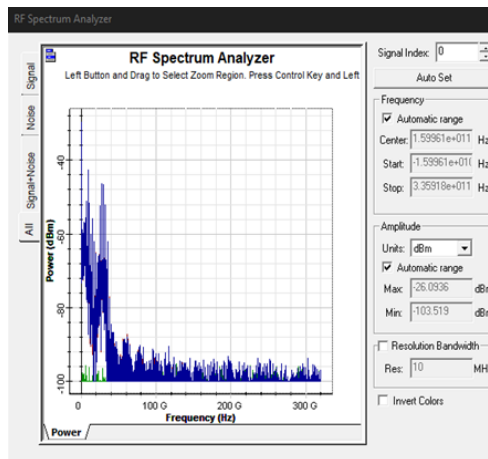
RF Spectrum Analyzer

Signal
Noise
Signal+Noise
All

RF Spectrum Analyzer
Left Button and Drag to Select Zoom Region. Press Control Key and Left

Power (dBm)
-40
-60
-80
-100
0
100 G
200 G
300 G
Frequency (Hz)

Power

Signal Index: 0
Auto Set

Frequency
Automatic range
Center: 1.59961e+011 Hz
Start: -1.59961e+010 Hz
Stop: 3.35918e+011 Hz

Amplitude
Units: dBm
Automatic range
Max: -26.0936 dBm
Min: -103.519 dBm

Resolution Bandwidth
Res: 10 MHz

Invert Colors